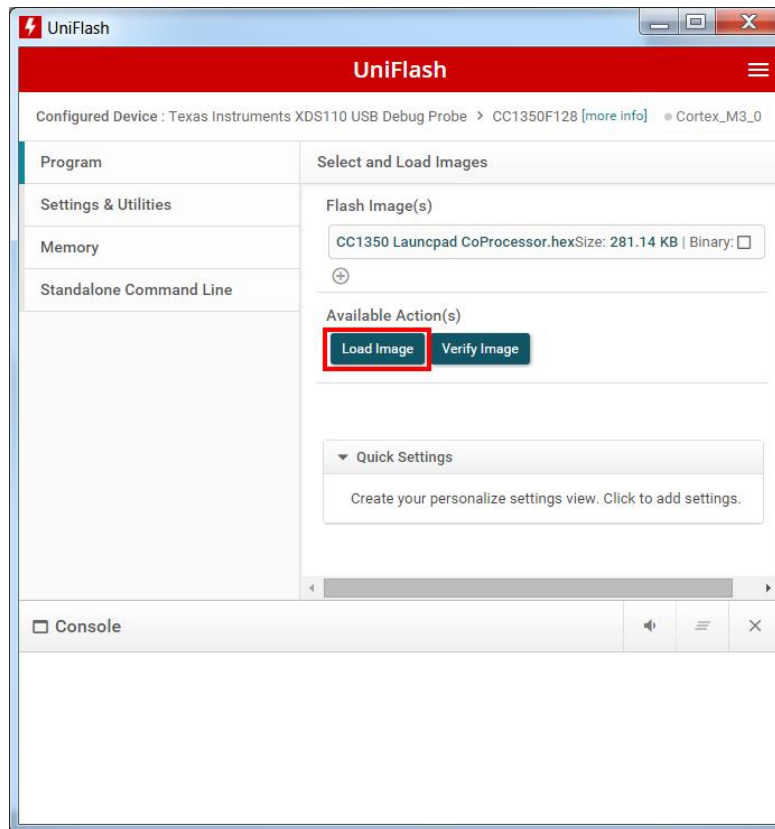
UniFlash

UniFlash

Configured Device : Texas Instruments XDS110 USB Debug Probe > CC1350F128 [more info] Cortex_M3_0

Program

Settings & Utilities

Memory

Standalone Command Line

Select and Load Images

Flash Image(s)

CC1350 Launcpad CoProcessor.hexSize: 281.14 KB | Binary: ☐

Available Action(s)

Load Image Verify Image

Quick Settings

Create your personalize settings view. Click to add settings.

Console